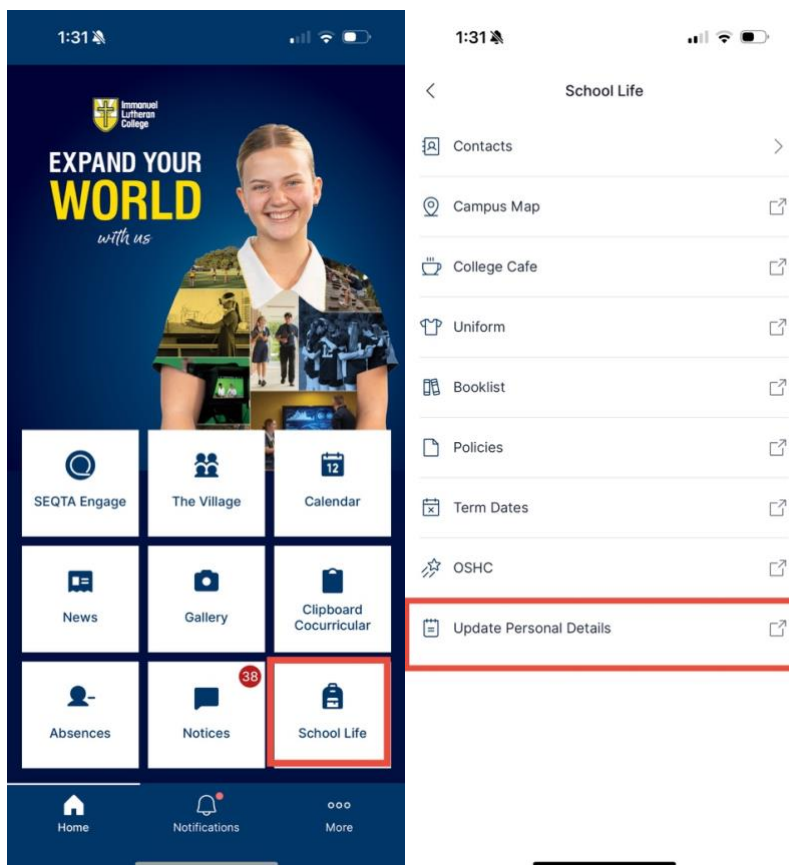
1:31

Immanuel Lutheran College

EXPAND YOUR WORLD with us

SEQTA Engage

The Village

12

Calendar

News

Gallery

Clipboard Cocurricular

Absences

38

Notices

School Life

Home

Notifications

More

1:31

School Life

Contacts

Campus Map

College Cafe

Uniform

Booklist

Policies

Term Dates

OSHC

Update Personal Details